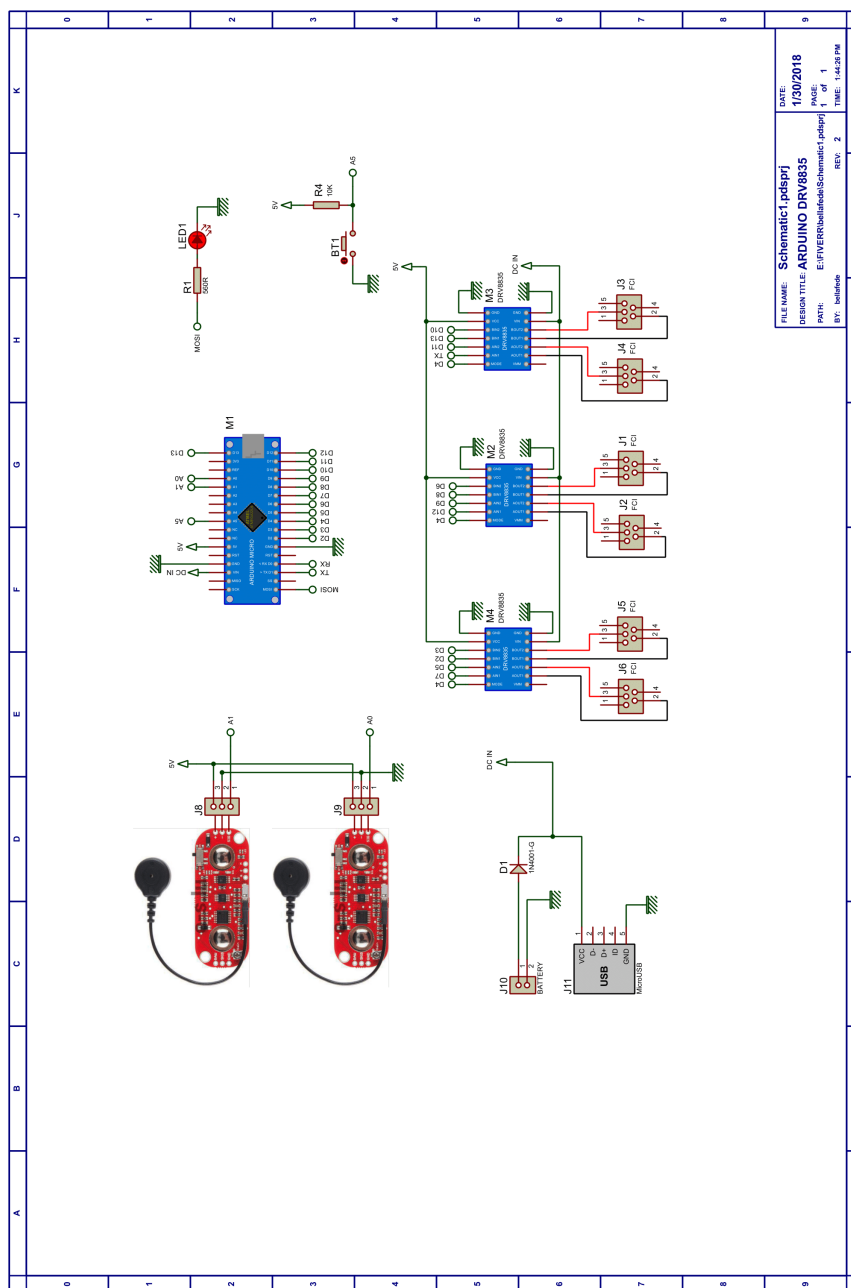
FILE NAME: Schematic1.pdsprj
DESIGN TITLE: ARDUINO DRV8835
PATH: E:\FIVERR\bellafede\Schematic1.pdsprj
BY: bellafede
DATE: 1/30/2018
PAGE: 1 of 1
TIME: 1:44:26 PM
REV: 2

LED1
R1
560R
MOSI
R4
10K
5V
A5
BT1

M1
ARDUINO MICRO
D13
A0
A1
A5
5V
DC IN
D12
D11
D10
D9
D8
D7
D6
D5
D3
D2
RX
TX
MOSI

M3
DRV8835
DC IN
5V
D10
D13
D11
TX
D4
J3
FCI
J4
FCI

M2
DRV8835
D6
D8
D9
D12
D4
J1
FCI
J2
FCI

M4
DRV8835
D3
D2
D5
D7
D4
J5
FCI
J6
FCI

5V
A1
A0
J8
J9

DC IN
D1
1N4001-G
J10
BATTERY
J11
USB
VCC
D-
D+
ID
GND
MicroUSB

0 1 2 3 4 5 6 7 8 9
A B C D E F G H J K